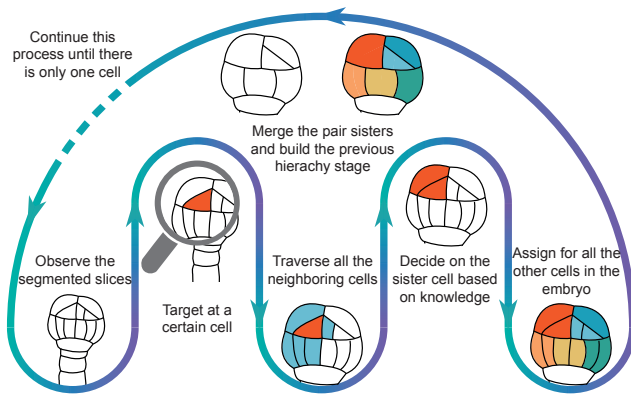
Continue this process until there is only one cell

Merge the pair sisters and build the previous hierachy stage

Observe the segmented slices

Target at a certain cell

Traverse all the neighboring cells

Decide on the sister cell based on knowledge

Assign for all the other cells in the embryo